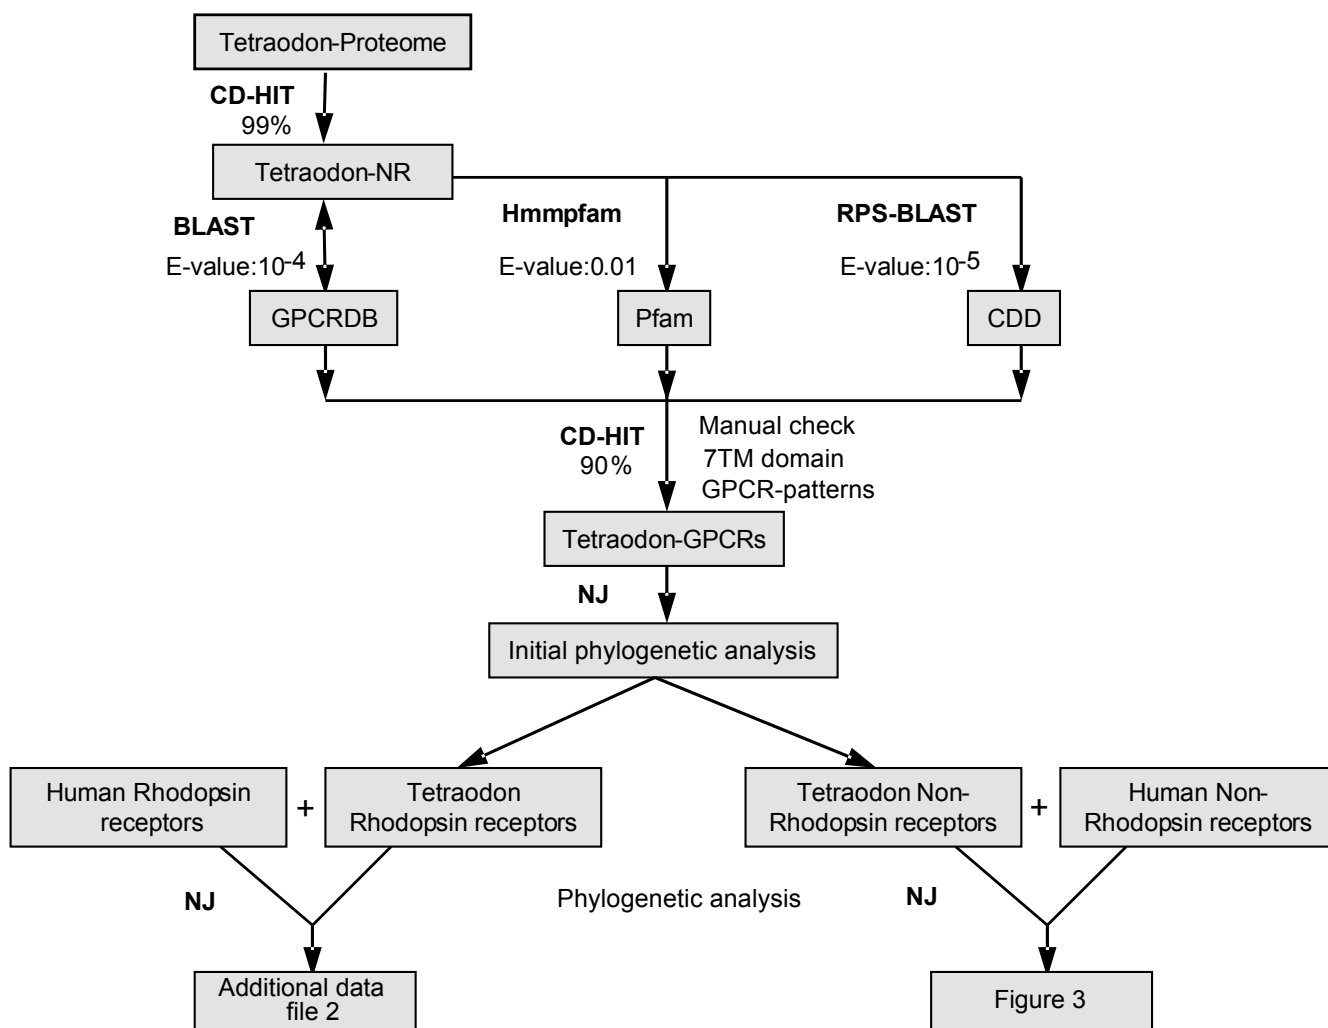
Tetraodon-Proteome

CD-HIT
99%

Tetraodon-NR

BLAST
E-value:$10^{-4}$

Hmmpfam
E-value:0.01

RPS-BLAST
E-value:$10^{-5}$

GPCRDB

Pfam

CDD

CD-HIT
90%

Manual check
7TM domain
GPCR-patterns

Tetraodon-GPCRs

NJ

Initial phylogenetic analysis

Human Rhodopsin receptors

+

Tetraodon Rhodopsin receptors

Tetraodon Non-Rhodopsin receptors

+

Human Non-Rhodopsin receptors

NJ

Phylogenetic analysis

NJ

Additional data file 2

Figure 3